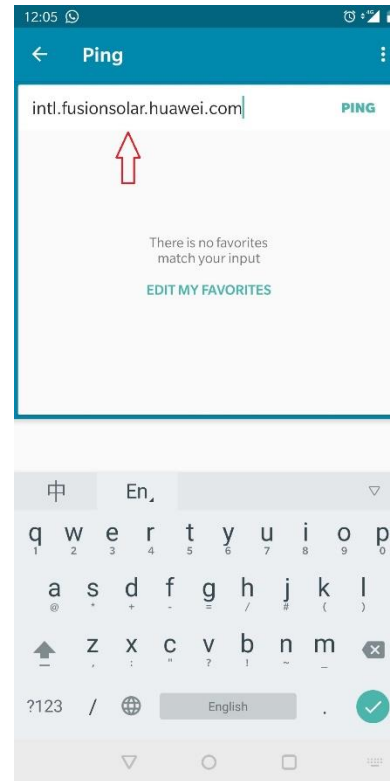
12:05

Ping

intl.fusionsolar.huawei.com

PING

There is no favorites match your input

EDIT MY FAVORITES

中 En

q w e r t y u i o p
1 2 3 4 5 6 7 8 9 0

a s d f g h j k l
@ * + - = / # ( )

z x c v b n m
, : " ? ! ~ ...

?123 / English .